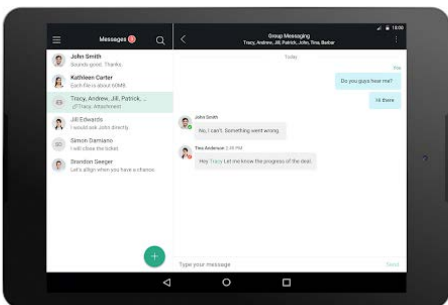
Messages

John Smith
Sounds great. Thank you.

Kathleen Carter
Each file is about 50MB

Tracy, Andrew, Jill, Patrick, ...
@Tracy: Attachment

Jill Edwards
You should ask John directly.

Simon Damiano
I'll close the ticket.

Brandon Seeger
Let's align when you have a chance.

18:00

Group Messaging
Tracy, Andrew, Jill, Patrick, John, Tina, Barbar

Today

You

Do you guys hear me?

Hi there

John Smith

No, I can't. Something went wrong.

Tina Anderson 2:36 PM

Hey Tracy Let me know the progress of the deal.

Type your message

Send